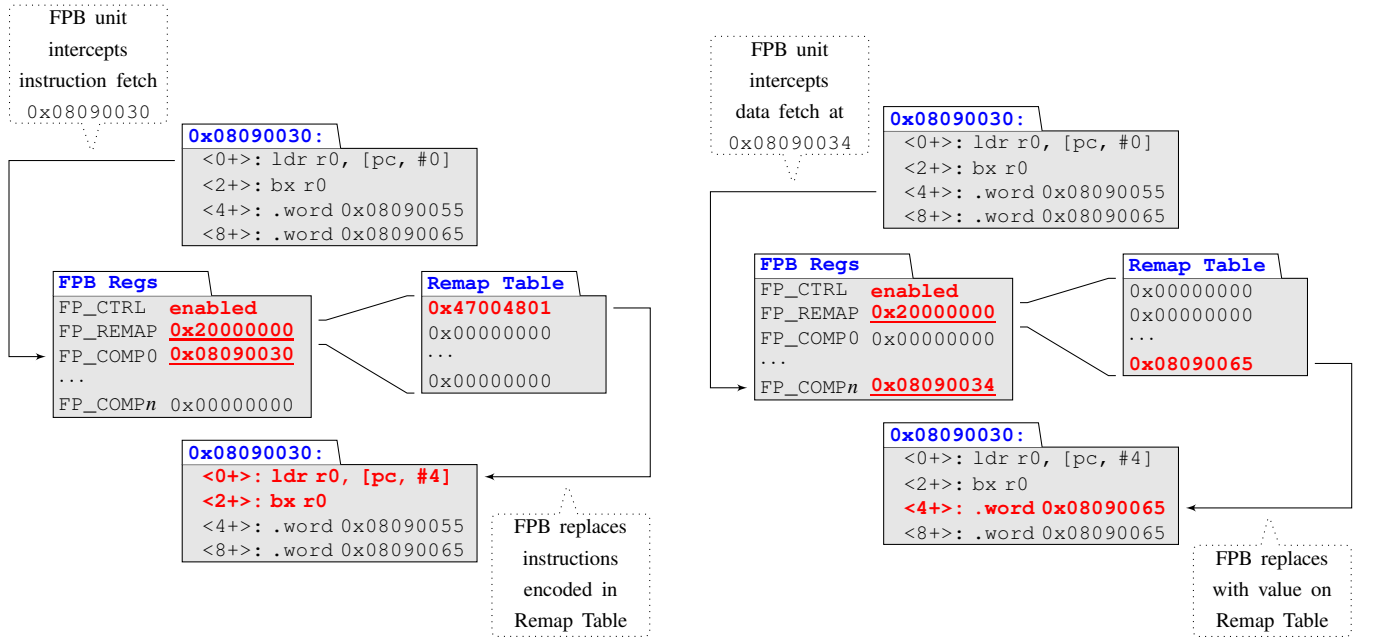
FPB unit intercepts instruction fetch 0x08090030

0x08090030:
<0+>: ldr r0, [pc, #0]
<2+>: bx r0
<4+>: .word 0x08090055
<8+>: .word 0x08090065

FPB Regs
FP_CTRL enabled
FP_REMAP 0x20000000
FP_COMP0 0x08090030
...
FP_COMP$n$ 0x00000000

Remap Table
0x47004801
0x00000000
...
0x00000000

0x08090030:
<0+>: ldr r0, [pc, #4]
<2+>: bx r0
<4+>: .word 0x08090055
<8+>: .word 0x08090065

FPB replaces instructions encoded in Remap Table

FPB unit intercepts data fetch at 0x08090034

0x08090030:
<0+>: ldr r0, [pc, #0]
<2+>: bx r0
<4+>: .word 0x08090055
<8+>: .word 0x08090065

FPB Regs
FP_CTRL enabled
FP_REMAP 0x20000000
FP_COMP0 0x00000000
...
FP_COMP$n$ 0x08090034

Remap Table
0x00000000
0x00000000
...
0x08090065

0x08090030:
<0+>: ldr r0, [pc, #4]
<2+>: bx r0
<4+>: .word 0x08090065
<8+>: .word 0x08090065

FPB replaces with value on Remap Table